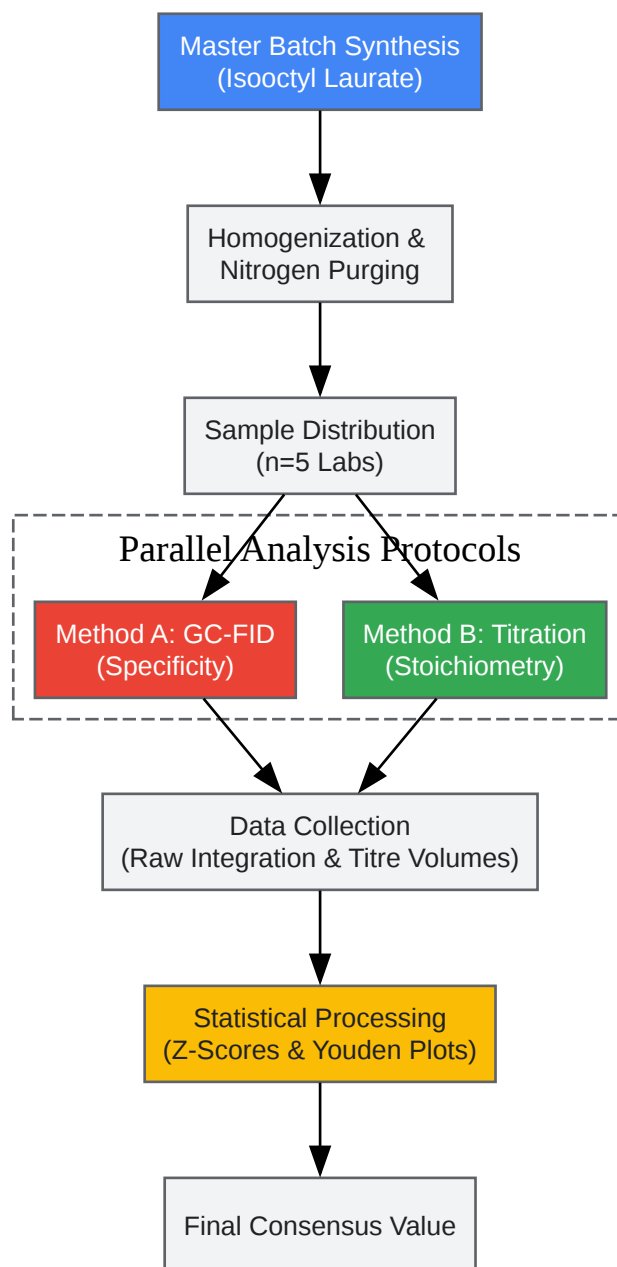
Master Batch Synthesis
(Isooctyl Laurate)

Homogenization &
Nitrogen Purging

Sample Distribution
(n=5 Labs)

Parallel Analysis Protocols

Method A: GC-FID
(Specificity)

Method B: Titration
(Stoichiometry)

Data Collection
(Raw Integration & Titre Volumes)

Statistical Processing
(Z-Scores & Youden Plots)

Final Consensus Value